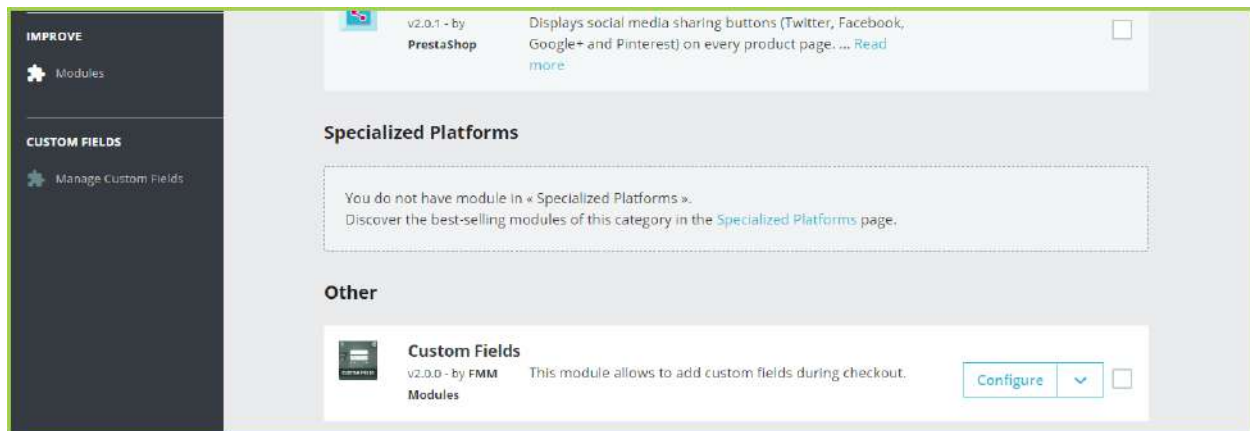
IMPROVE

Modules

CUSTOM FIELDS

Manage Custom Fields

v2.0.1 - by PrestaShop

Displays social media sharing buttons (Twitter, Facebook, Google+ and Pinterest) on every product page. ... Read more

Specialized Platforms

You do not have module in « Specialized Platforms ».
Discover the best-selling modules of this category in the Specialized Platforms page.

Other

Custom Fields

v2.0.0 - by FMM Modules

This module allows to add custom fields during checkout.

Configure